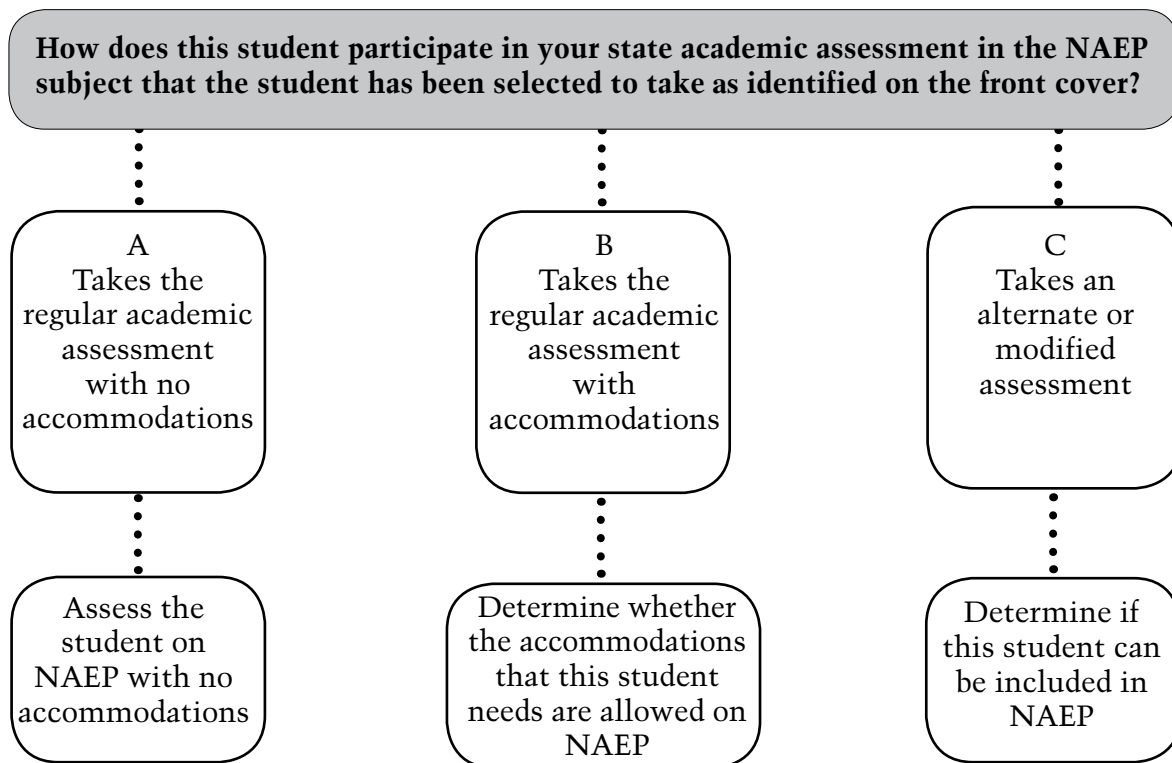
How does this student participate in your state academic assessment in the NAEP subject that the student has been selected to take as identified on the front cover?

A
Takes the regular academic assessment with no accommodations

B
Takes the regular academic assessment with accommodations

C
Takes an alternate or modified assessment

Assess the student on NAEP with no accommodations

Determine whether the accommodations that this student needs are allowed on NAEP

Determine if this student can be included in NAEP